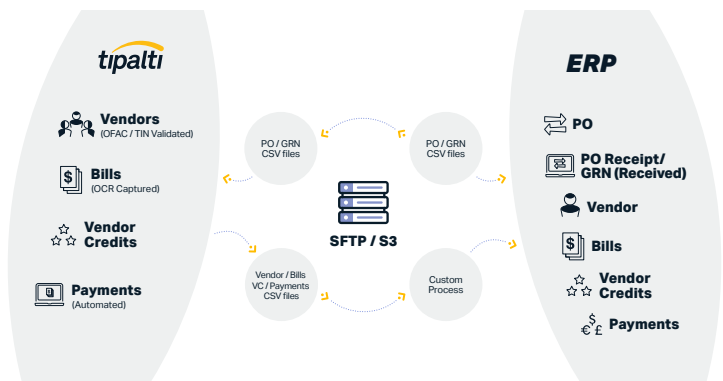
tipalti

Vendors
(OFAC / TIN Validated)

Bills
(OCR Captured)

Vendor Credits

Payments
(Automated)

PO / GRN CSV files

PO / GRN CSV files

SFTP / S3

Vendor / Bills VC / Payments CSV files

Custom Process

ERP

PO

PO Receipt/ GRN (Received)

Vendor

Bills

Vendor Credits

Payments